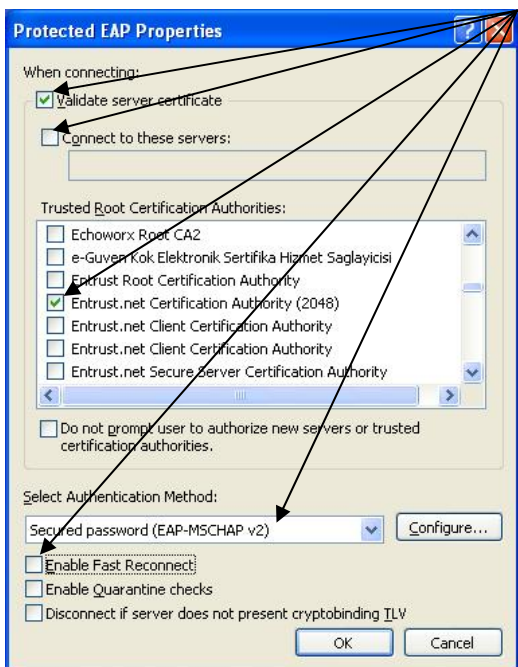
Protected EAP Properties

When connecting:

Validate server certificate

Connect to these servers:

Trusted Root Certification Authorities:

Echoworx Root CA2
e-Guven Kok Elektronik Sertifika Hizmet Saglayicisi
Entrust Root Certification Authority
Entrust.net Certification Authority (2048)
Entrust.net Client Certification Authority
Entrust.net Client Certification Authority
Entrust.net Secure Server Certification Authority

Do not prompt user to authorize new servers or trusted certification authorities.

Select Authentication Method:

Secured password (EAP-MSCHAP v2)

Configure...

Enable Fast Reconnect

Enable Quarantine checks

Disconnect if server does not present cryptobinding TLV

OK

Cancel